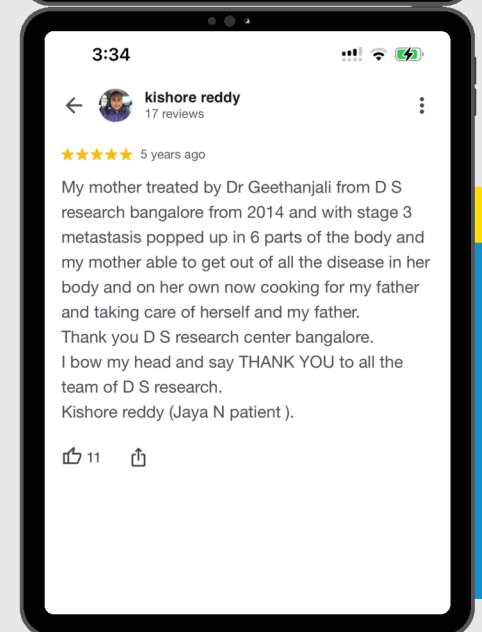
3:34

kishore reddy
17 reviews

★★★★★ 5 years ago

My mother treated by Dr Geethanjali from D S research bangalore from 2014 and with stage 3 metastasis popped up in 6 parts of the body and my mother able to get out of all the disease in her body and on her own now cooking for my father and taking care of herself and my father.
Thank you D S research center bangalore.
I bow my head and say THANK YOU to all the team of D S research.
Kishore reddy (Jaya N patient ).

11